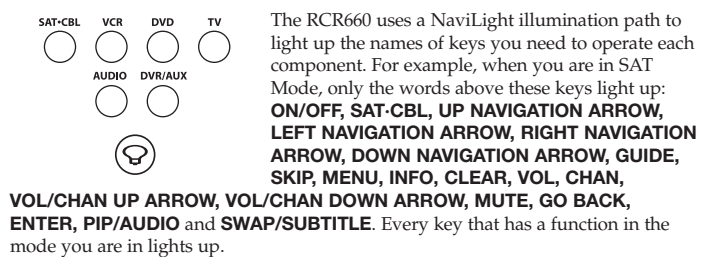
SAT•CBL VCR DVD TV

AUDIO DVR/AUX

The RCR660 uses a NaviLight illumination path to light up the names of keys you need to operate each component. For example, when you are in SAT Mode, only the words above these keys light up: **ON/OFF, SAT·CBL, UP NAVIGATION ARROW, LEFT NAVIGATION ARROW, RIGHT NAVIGATION ARROW, DOWN NAVIGATION ARROW, GUIDE, SKIP, MENU, INFO, CLEAR, VOL, CHAN, VOL/CHAN UP ARROW, VOL/CHAN DOWN ARROW, MUTE, GO BACK, ENTER, PIP/AUDIO** and **SWAP/SUBTITLE**. Every key that has a function in the mode you are in lights up.